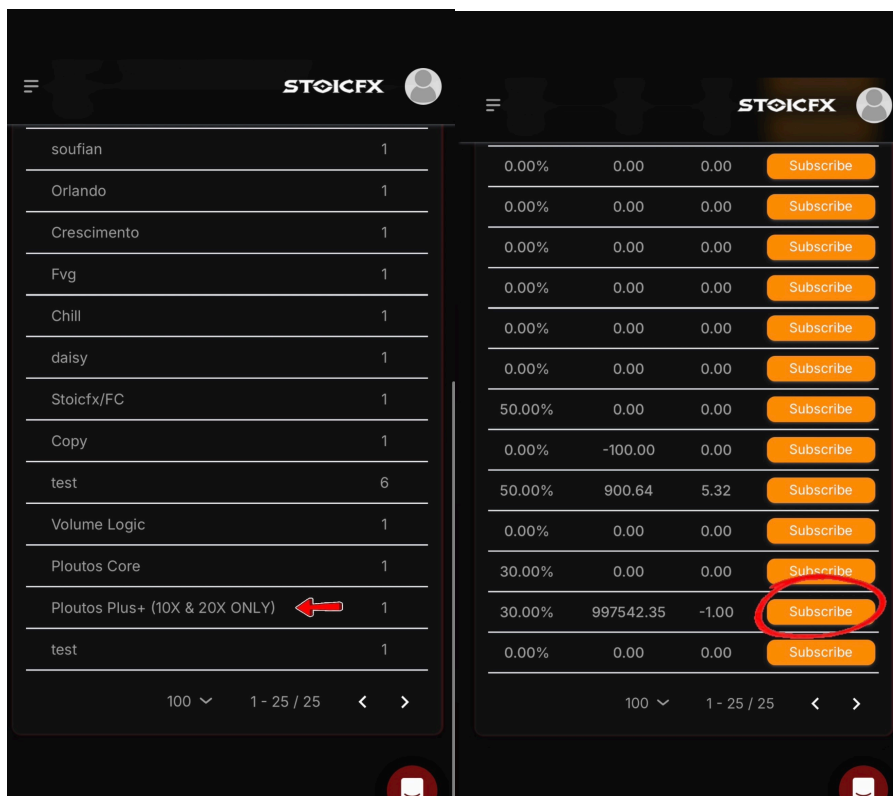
STOICFX

| | |
|---|---|
| soufian | 1 |
| Orlando | 1 |
| Crescimento | 1 |
| Fvg | 1 |
| Chill | 1 |
| daisy | 1 |
| Stoicfx/FC | 1 |
| Copy | 1 |
| test | 6 |
| Volume Logic | 1 |
| Ploutos Core | 1 |
| Ploutos Plus+ (10X & 20X ONLY) | 1 |
| test | 1 |

100 1 - 25 / 25

STOICFX

| | | | |
|---|---|---|---|
| 0.00% | 0.00 | 0.00 | Subscribe |
| 0.00% | 0.00 | 0.00 | Subscribe |
| 0.00% | 0.00 | 0.00 | Subscribe |
| 0.00% | 0.00 | 0.00 | Subscribe |
| 0.00% | 0.00 | 0.00 | Subscribe |
| 0.00% | 0.00 | 0.00 | Subscribe |
| 50.00% | 0.00 | 0.00 | Subscribe |
| 0.00% | -100.00 | 0.00 | Subscribe |
| 50.00% | 900.64 | 5.32 | Subscribe |
| 0.00% | 0.00 | 0.00 | Subscribe |
| 30.00% | 0.00 | 0.00 | Subscribe |
| 30.00% | 997542.35 | -1.00 | Subscribe |
| 0.00% | 0.00 | 0.00 | Subscribe |

100 1 - 25 / 25